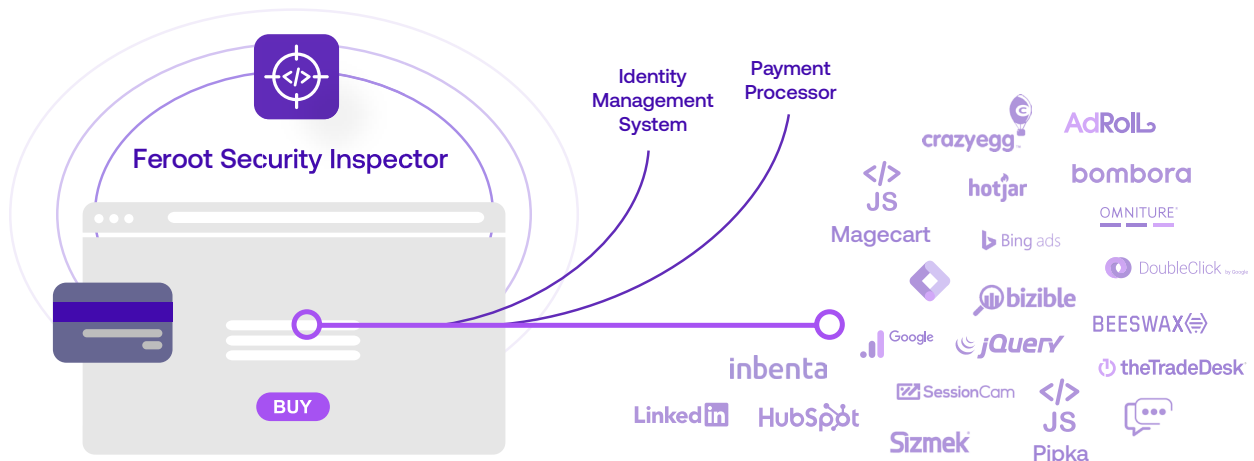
Feroot Security Inspector

Identity Management System

Payment Processor

BUY

crazyegg

AdRoll

</>
JS
Magecart

hotjar

bombora

OMNITURE

Bing ads

DoubleClick by Google

bizible

Google

jQuery

BEESWAX

inbenta

theTradeDesk

SessionCam

</>
JS
Pipka

LinkedIn

HubSpot

Sizmek